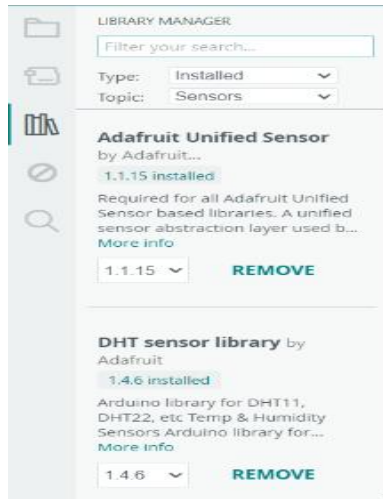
LIBRARY MANAGER

Filter your search...

Type: Installed

Topic: Sensors

Adafruit Unified Sensor

by Adafruit...

1.1.15 installed

Required for all Adafruit Unified Sensor based libraries. A unified sensor abstraction layer used b... More info

1.1.15

REMOVE

DHT sensor library by Adafruit

1.4.6 installed

Arduino library for DHT11, DHT22, etc Temp & Humidity Sensors Arduino library for... More info

1.4.6

REMOVE